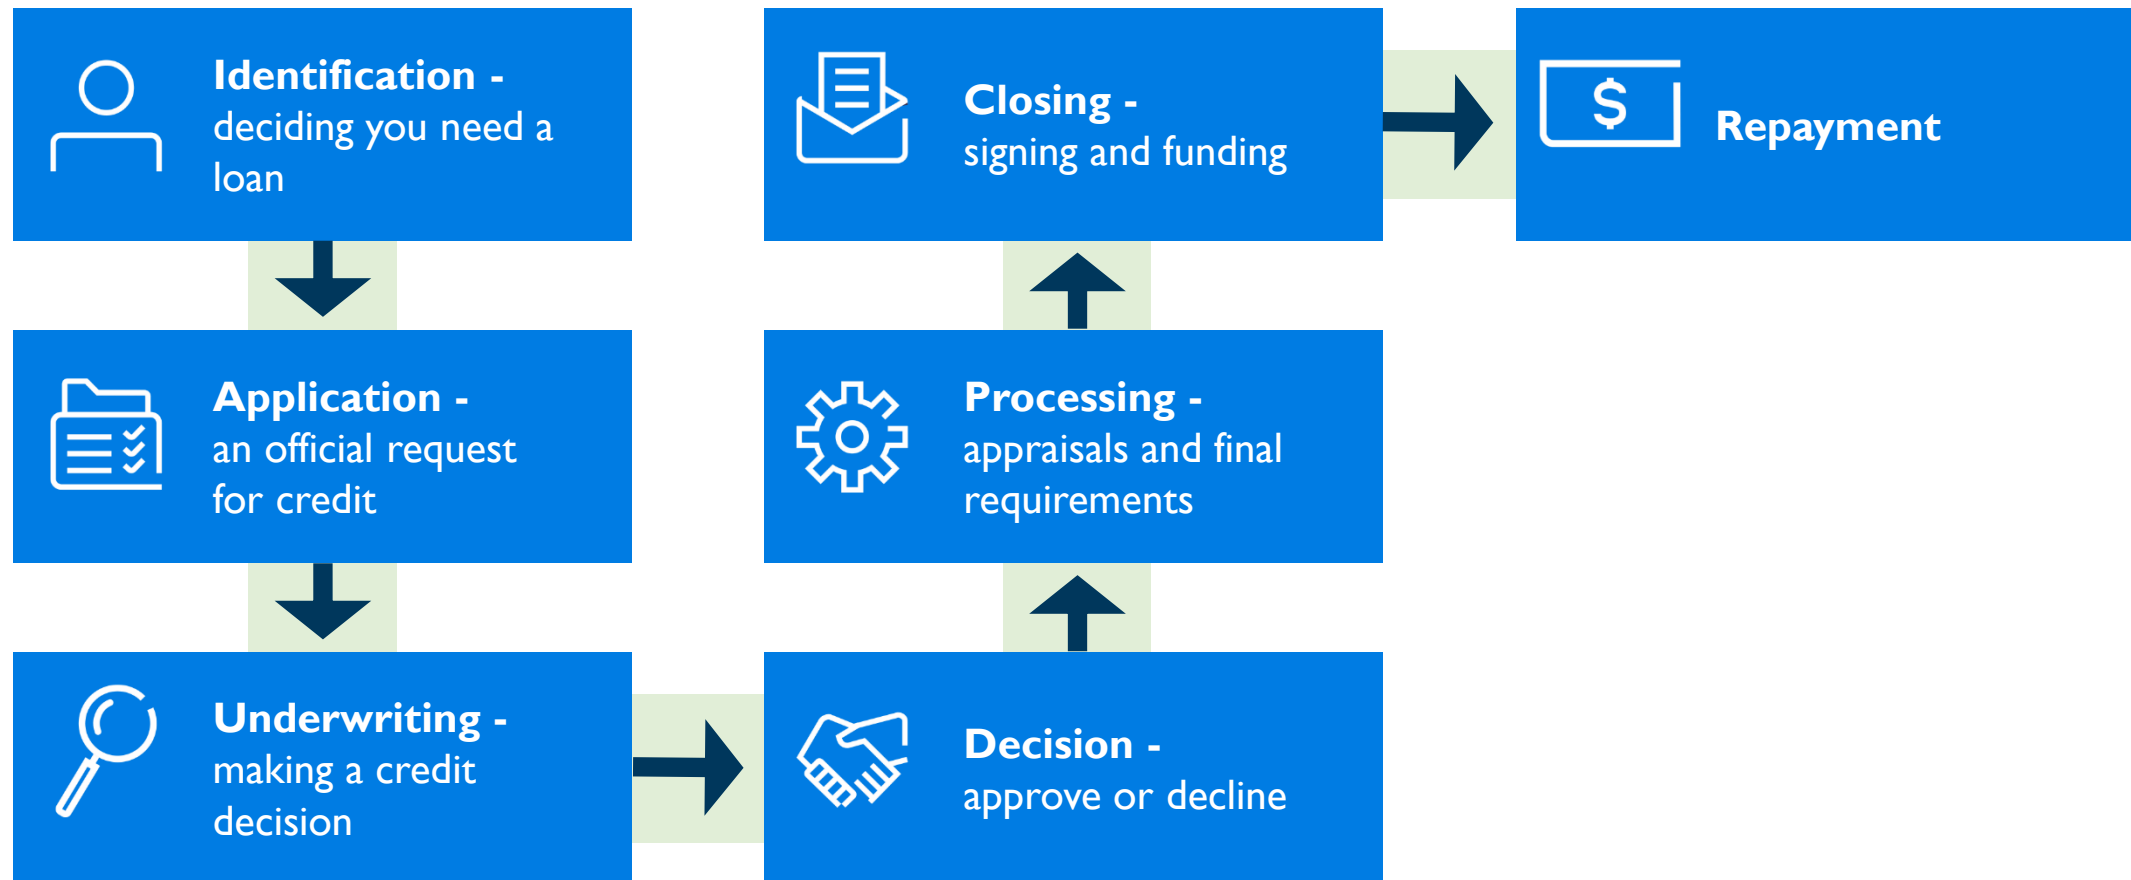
Identification - deciding you need a loan

Application - an official request for credit

Underwriting - making a credit decision

Decision - approve or decline

Processing - appraisals and final requirements

Closing - signing and funding

$

Repayment